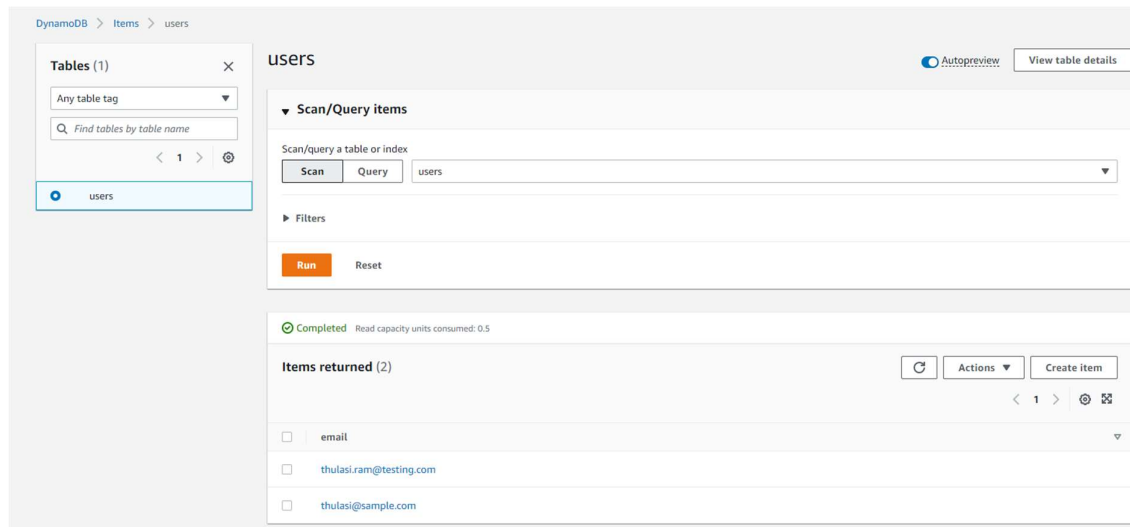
DynamoDB > Items > users

Tables (1)

Any table tag

Find tables by table name

< 1 >

users

users

Autopreview

View table details

Scan/Query items

Scan/query a table or index

Scan Query users

Filters

Run Reset

Completed Read capacity units consumed: 0.5

Items returned (2)

Actions

Create item

< 1 >

| | email |
|---|---|
| | thulasi.ram@testing.com |
| | thulasi@sample.com |